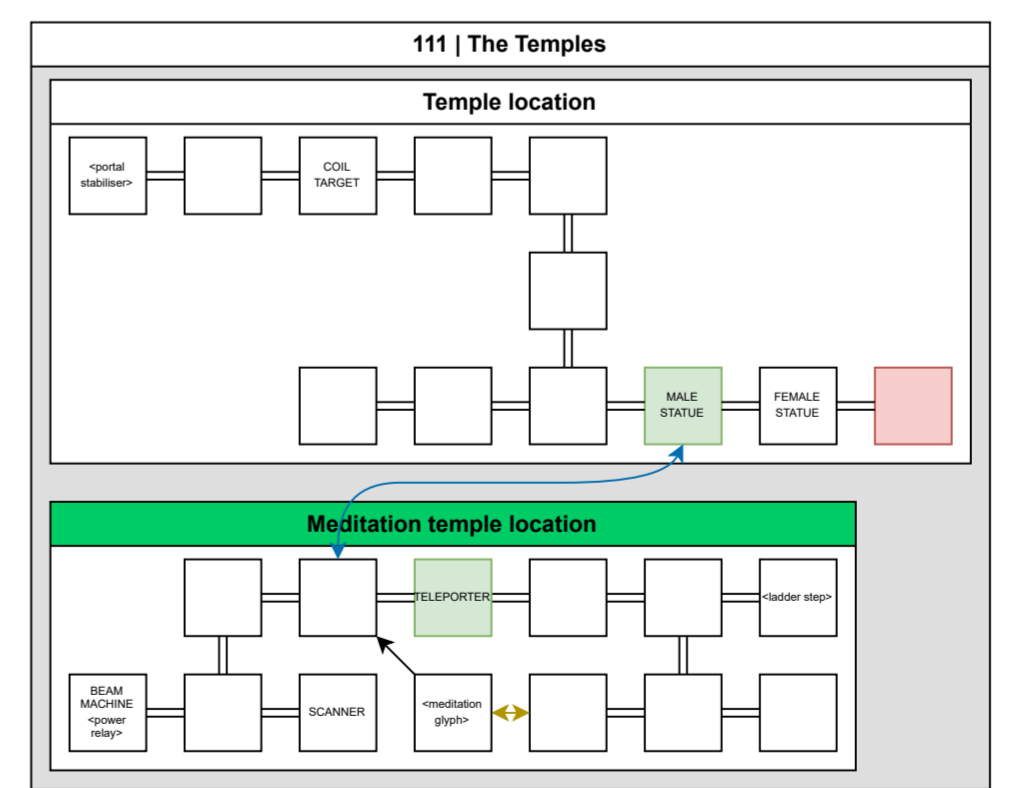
111 | The Temples

Temple location

<portal stabiliser>

COIL TARGET

MALE STATUE

FEMALE STATUE

Meditation temple location

TELEPORTER

<ladder step>

BEAM MACHINE <power relay>

SCANNER

<meditation glyph>